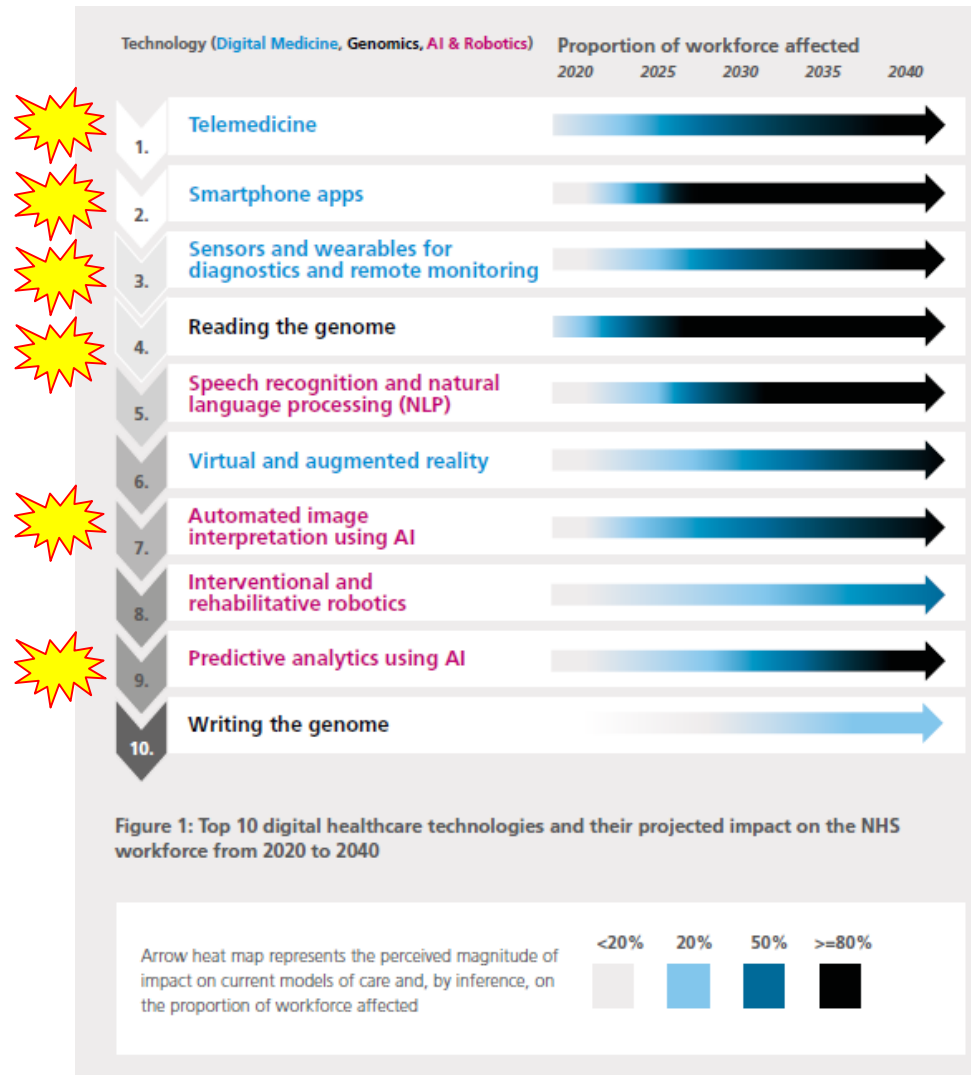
Technology (Digital Medicine, Genomics, AI & Robotics)

Proportion of workforce affected

2020 2025 2030 2035 2040

1. Telemedicine

2. Smartphone apps

3. Sensors and wearables for diagnostics and remote monitoring

4. Reading the genome

5. Speech recognition and natural language processing (NLP)

6. Virtual and augmented reality

7. Automated image interpretation using AI

8. Interventional and rehabilitative robotics

9. Predictive analytics using AI

10. Writing the genome

Figure 1: Top 10 digital healthcare technologies and their projected impact on the NHS workforce from 2020 to 2040

Arrow heat map represents the perceived magnitude of impact on current models of care and, by inference, on the proportion of workforce affected

<20% 20% 50% >=80%